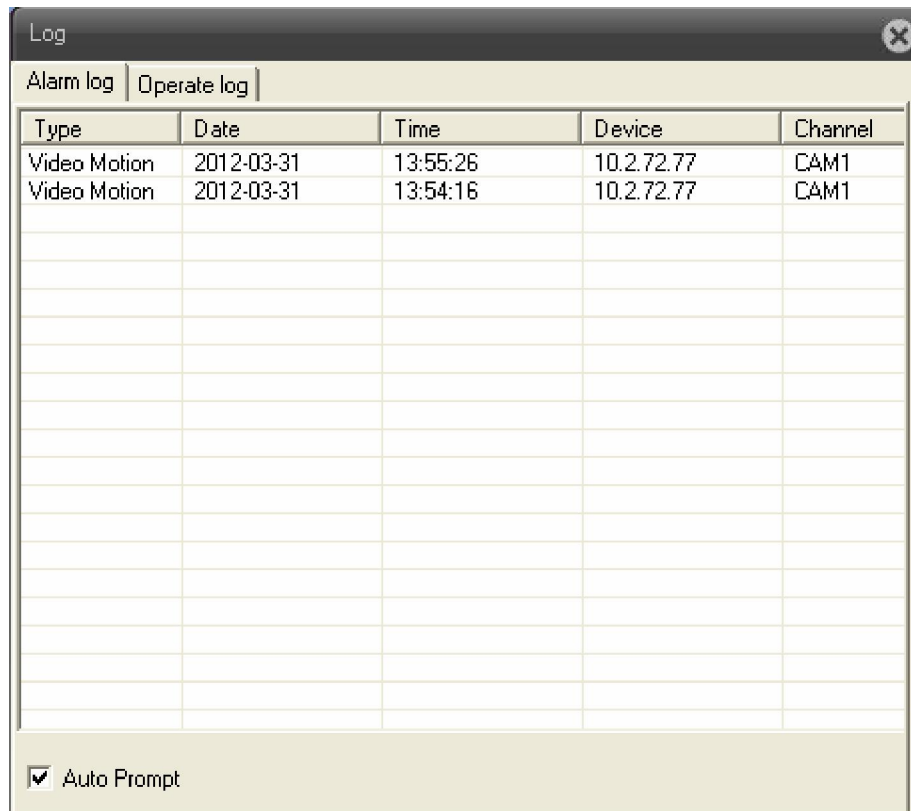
Log

Alarm log | Operate log

| Type | Date | Time | Device | Channel |
|---|---|---|---|---|
| Video Motion | 2012-03-31 | 13:55:26 | 10.2.72.77 | CAM1 |
| Video Motion | 2012-03-31 | 13:54:16 | 10.2.72.77 | CAM1 |

Auto Prompt